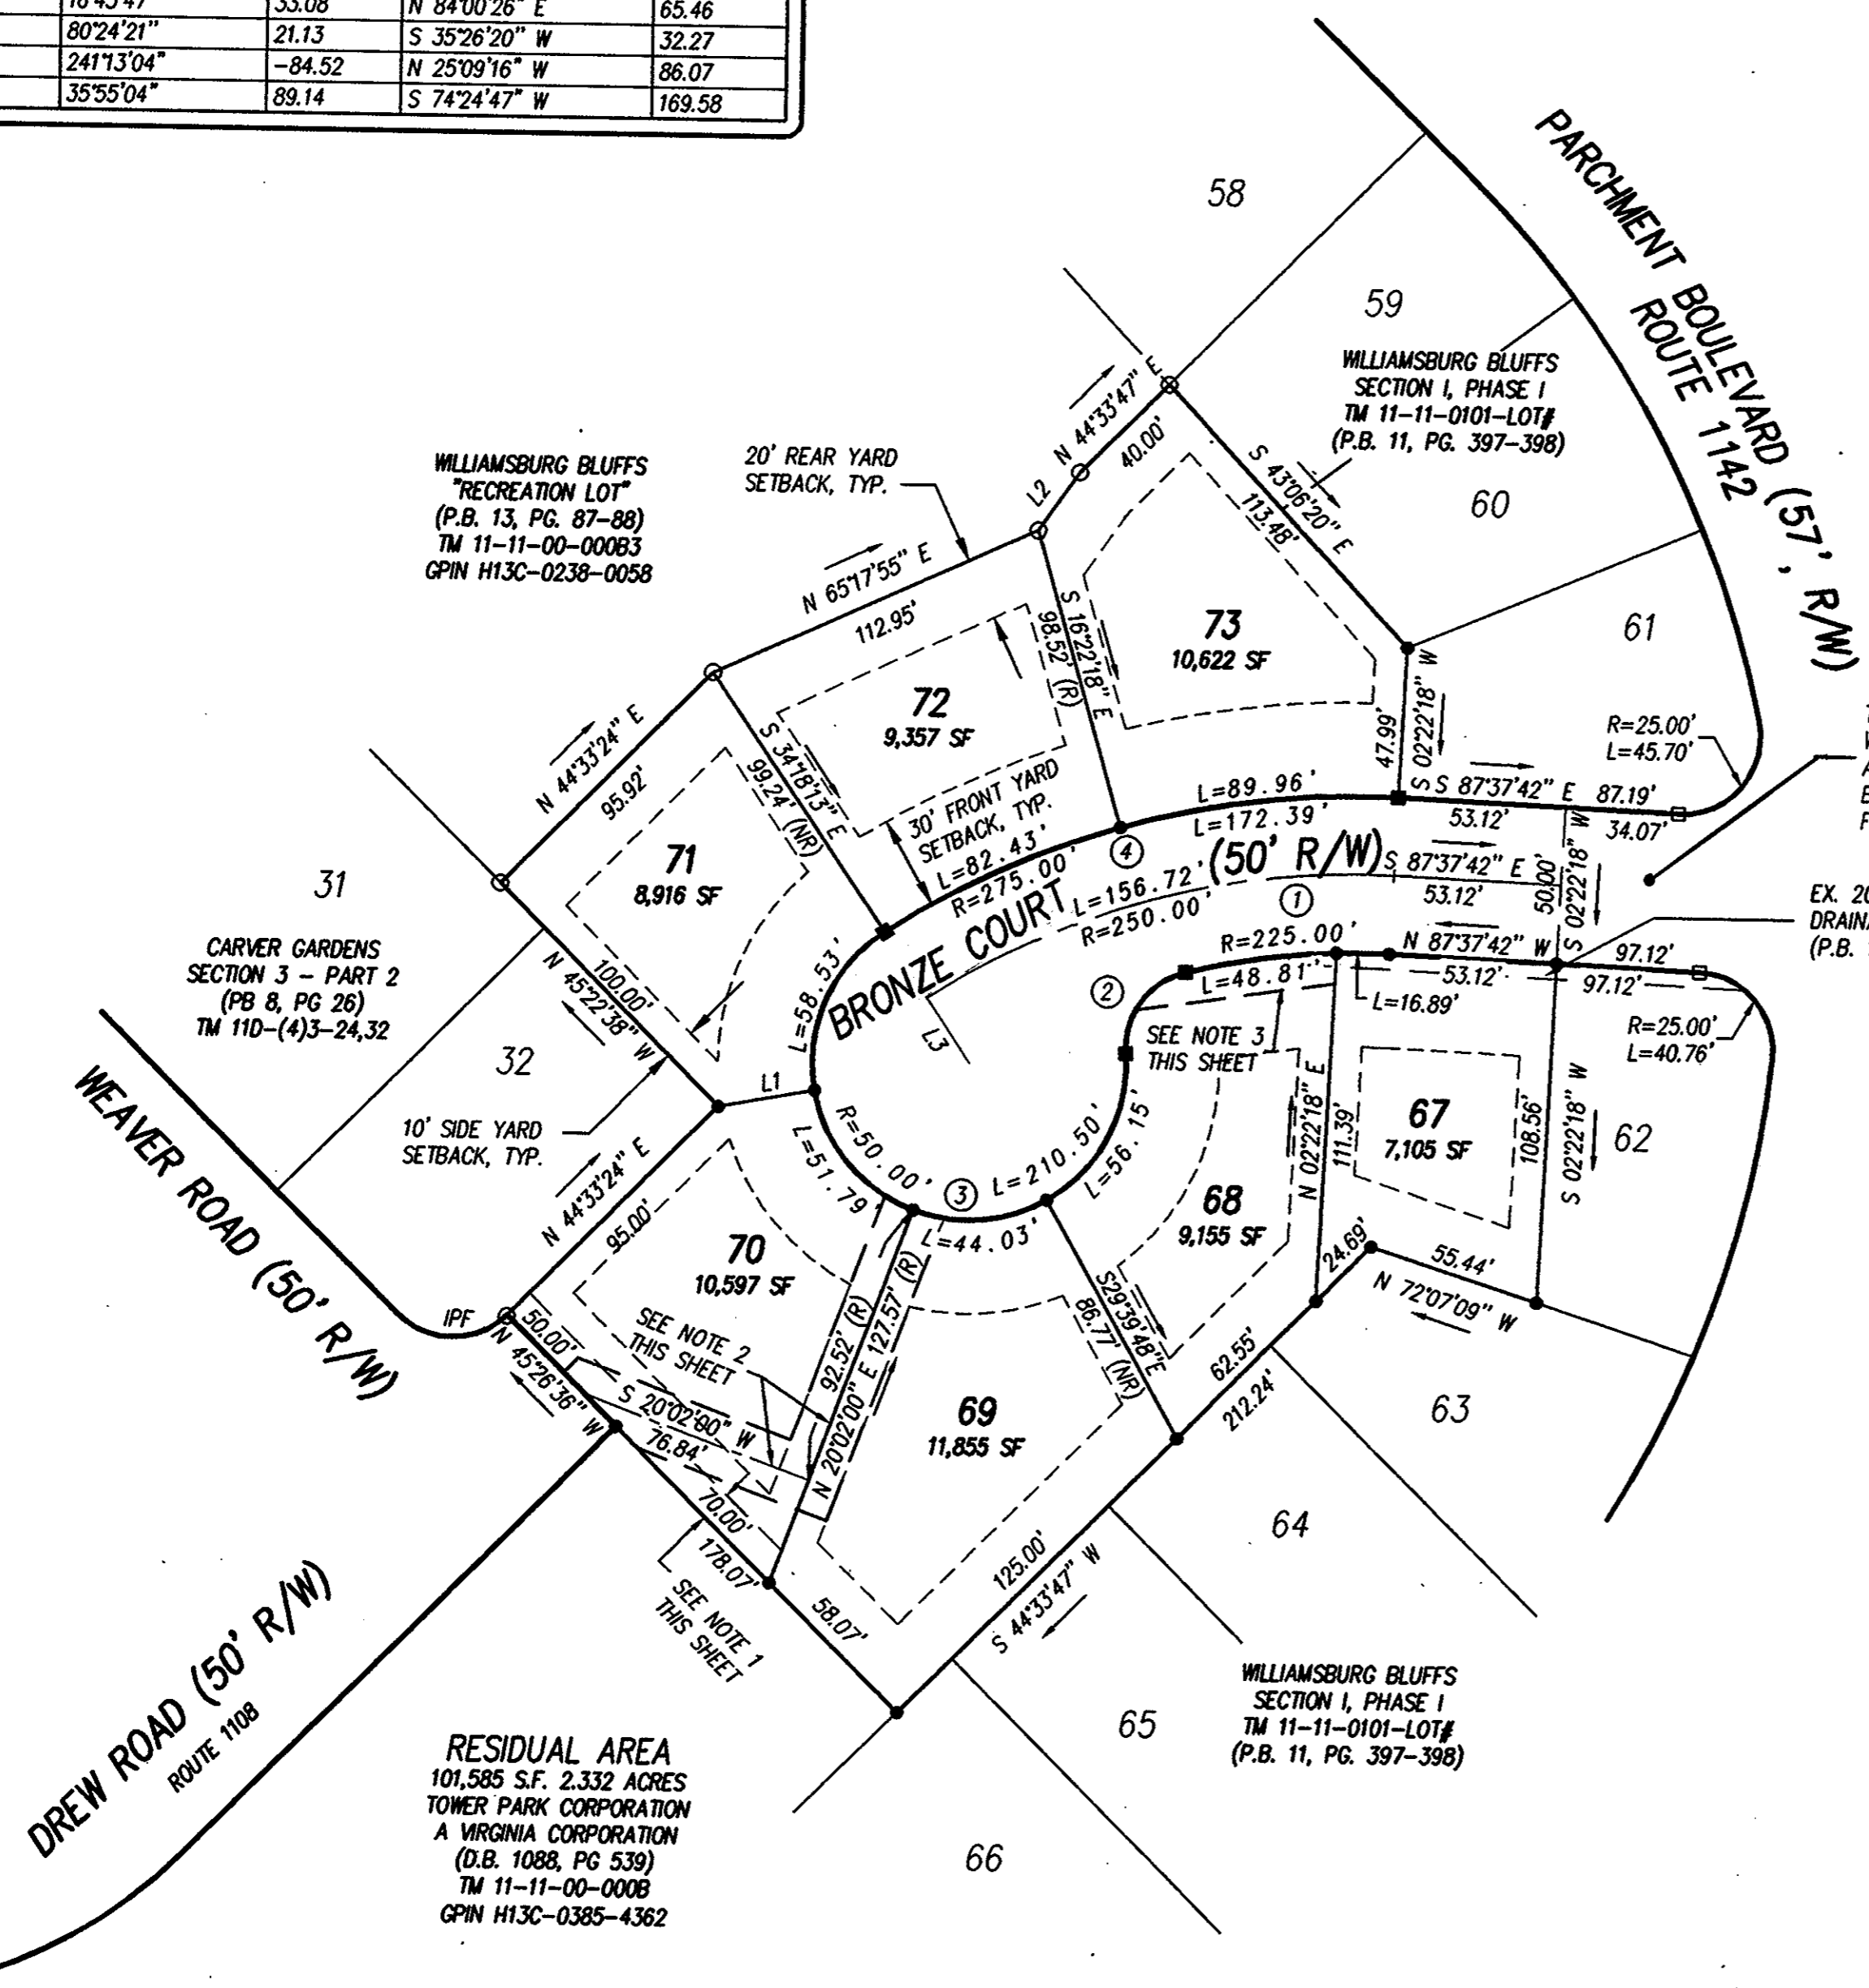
| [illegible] | 33.08 | N 84°00'26" E | 65.46 |
|---|---|---|---|
| 80°24'21" | 21.13 | S 35°26'20" W | 32.27 |
| 241°13'04" | -84.52 | N 25°09'16" W | 86.07 |
| 35°55'04" | 89.14 | S 74°24'47" W | 169.58 |

PARCHMENT BOULEVARD (57' R/W) ROUTE 1142

58

59

WILLIAMSBURG BLUFFS SECTION I, PHASE I TM 11-11-0101-LOT# (P.B. 11, PG. 397-398)

60

61

WILLIAMSBURG BLUFFS "RECREATION LOT" (P.B. 13, PG. 87-88) TM 11-11-00-000B3 GPIN H13C-0238-0058

20' REAR YARD SETBACK, TYP.

N 44°33'47" E
40.00'
L2
S 43°06'20" E
113.48'

N 65°17'55" E
112.95'

S 16°22'18" E
98.52' (R)

73
10,622 SF

72
9,357 SF

47.99'
S 02°22'18" W

R=25.00'
L=45.70'

N 44°33'24" E
95.92'

S 34°18'13" E
99.24' (NR)

30' FRONT YARD SETBACK, TYP.

L=89.96'
L=172.39'
S 87°37'42" E 87.19'
53.12'
34.07'

71
8,916 SF

L=82.43'
R=275.00'
4

(50' R/W)
S 87°37'42" E
53.12'

50.00'
S 02°22'18" W

EX. 2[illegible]
DRAIN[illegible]
(P.B. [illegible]

31

L=156.72'
R=250.00'
1

CARVER GARDENS SECTION 3 - PART 2 (PB 8, PG 26) TM 11D-(4)3-24,32

N 45°22'38" W
100.00'

L=58.53'

BRONZE COURT

R=225.00'
N 87°37'42" W
S
97.12'

L=48.81'
53.12'
97.12'
L=16.89'

2

R=25.00'
L=40.76'

L3

SEE NOTE 3 THIS SHEET

32

L1

10' SIDE YARD SETBACK, TYP.

WEAVER ROAD (50' R/W)

N 44°33'24" E
95.00'

R=50.00'
L=51.79'

3
L=210.50'
L=56.15'

N 02°22'18" E
111.39'

67
7,105 SF
108.56'
S 02°22'18" W

62

70
10,597 SF

L=44.03'

68
9,155 SF

24.69'
55.44'
N 72°07'09" W

IPF

50.00'
N 45°26'36" W

SEE NOTE 2 THIS SHEET

S 20°02'00" W
76.84'

92.52' (R)
N 20°02'00" E 127.57' (R)

69
11,855 SF

S29°39'48"E
86.77' (NR)

62.55'
212.24'

63

70.00'
178.07'

SEE NOTE 1 THIS SHEET

58.07'

125.00'
S 44°33'47" W

64

DREW ROAD (50' R/W) ROUTE 1108

RESIDUAL AREA
101,585 S.F. 2.332 ACRES
TOWER PARK CORPORATION
A VIRGINIA CORPORATION
(D.B. 1088, PG 539)
TM 11-11-00-000B
GPIN H13C-0385-4362

65

WILLIAMSBURG BLUFFS SECTION I, PHASE I TM 11-11-0101-LOT# (P.B. 11, PG. 397-398)

66